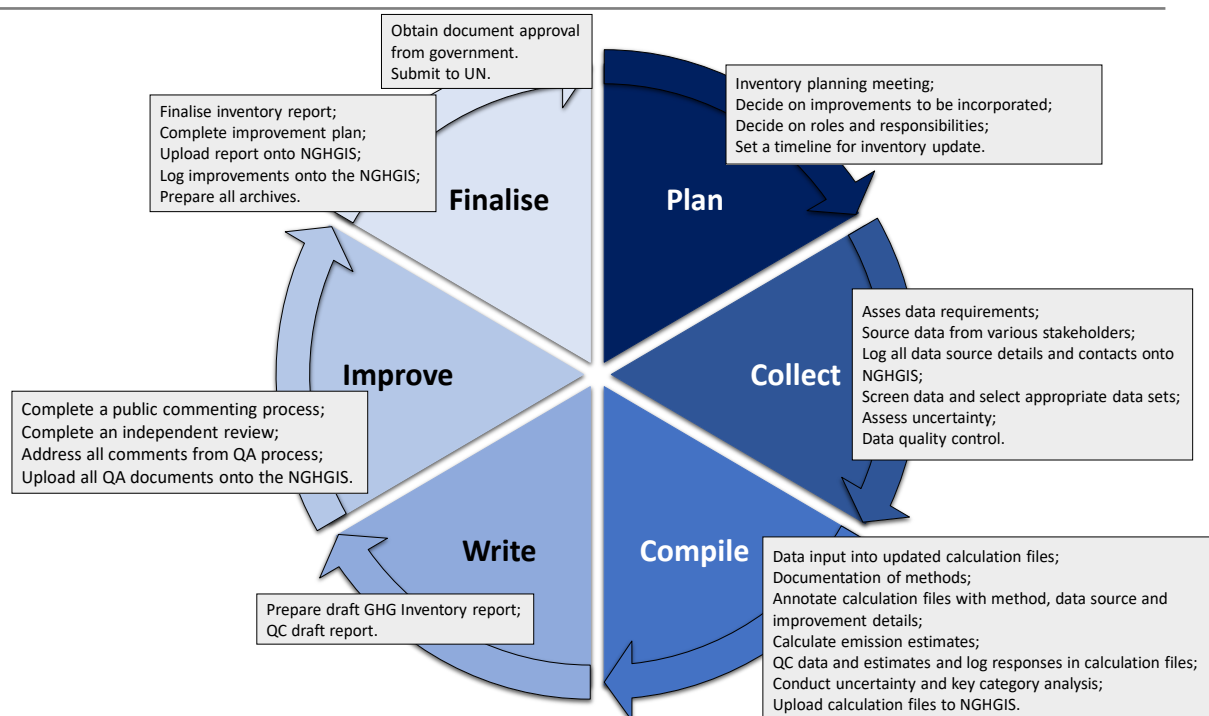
Obtain document approval from government.
Submit to UN.

Inventory planning meeting;
Decide on improvements to be incorporated;
Decide on roles and responsibilities;
Set a timeline for inventory update.

Finalise inventory report;
Complete improvement plan;
Upload report onto NGHGIS;
Log improvements onto the NGHGIS;
Prepare all archives.

Finalise

Plan

Asses data requirements;
Source data from various stakeholders;
Log all data source details and contacts onto NGHGIS;
Screen data and select appropriate data sets;
Assess uncertainty;
Data quality control.

Improve

Collect

Complete a public commenting process;
Complete an independent review;
Address all comments from QA process;
Upload all QA documents onto the NGHGIS.

Write

Compile

Data input into updated calculation files;
Documentation of methods;
Annotate calculation files with method, data source and improvement details;
Calculate emission estimates;
QC data and estimates and log responses in calculation files;
Conduct uncertainty and key category analysis;
Upload calculation files to NGHGIS.

Prepare draft GHG Inventory report;
QC draft report.